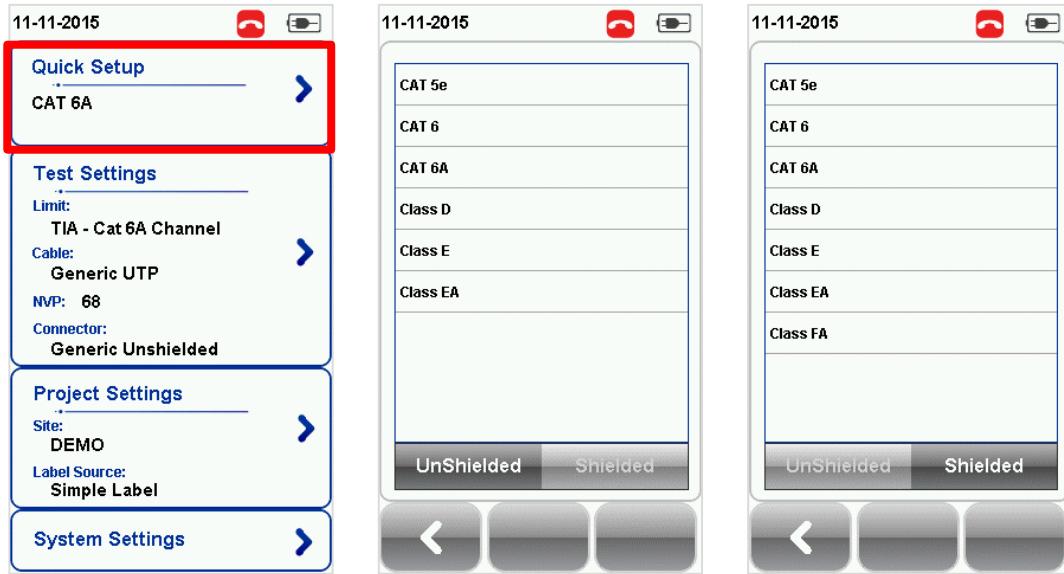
11-11-2015

Quick Setup
CAT 6A

Test Settings
Limit:
TIA - Cat 6A Channel
Cable:
Generic UTP
NVP: 68
Connector:
Generic Unshielded

Project Settings
Site:
DEMO
Label Source:
Simple Label

System Settings

11-11-2015

CAT 5e
CAT 6
CAT 6A
Class D
Class E
Class EA

UnShielded
Shielded

11-11-2015

CAT 5e
CAT 6
CAT 6A
Class D
Class E
Class EA
Class FA

UnShielded
Shielded